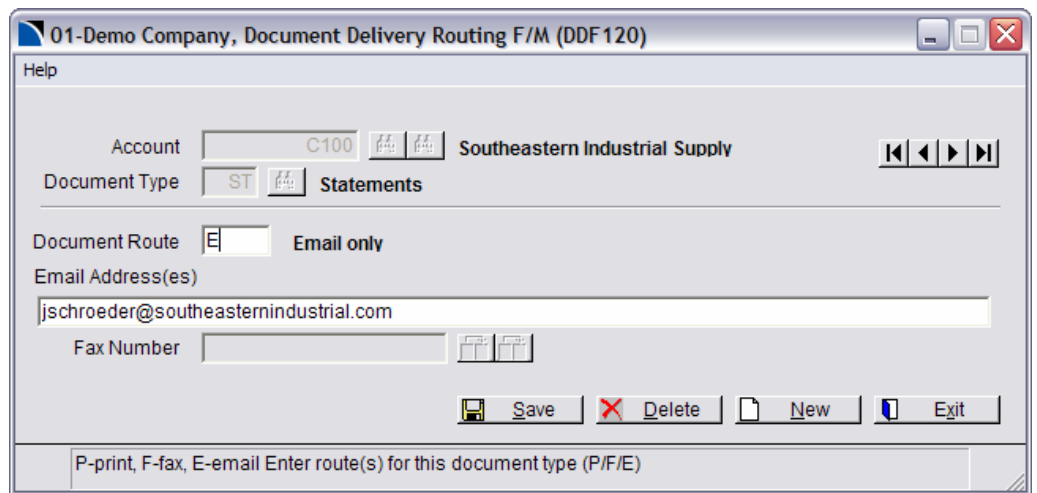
01-Demo Company, Document Delivery Routing F/M (DDF120)

Help

Account C100 Southeastern Industrial Supply

Document Type ST Statements

Document Route E Email only

Email Address(es)

jschroeder@southeasternindustrial.com

Fax Number

Save Delete New Exit

P-print, F-fax, E-email Enter route(s) for this document type (P/F/E)